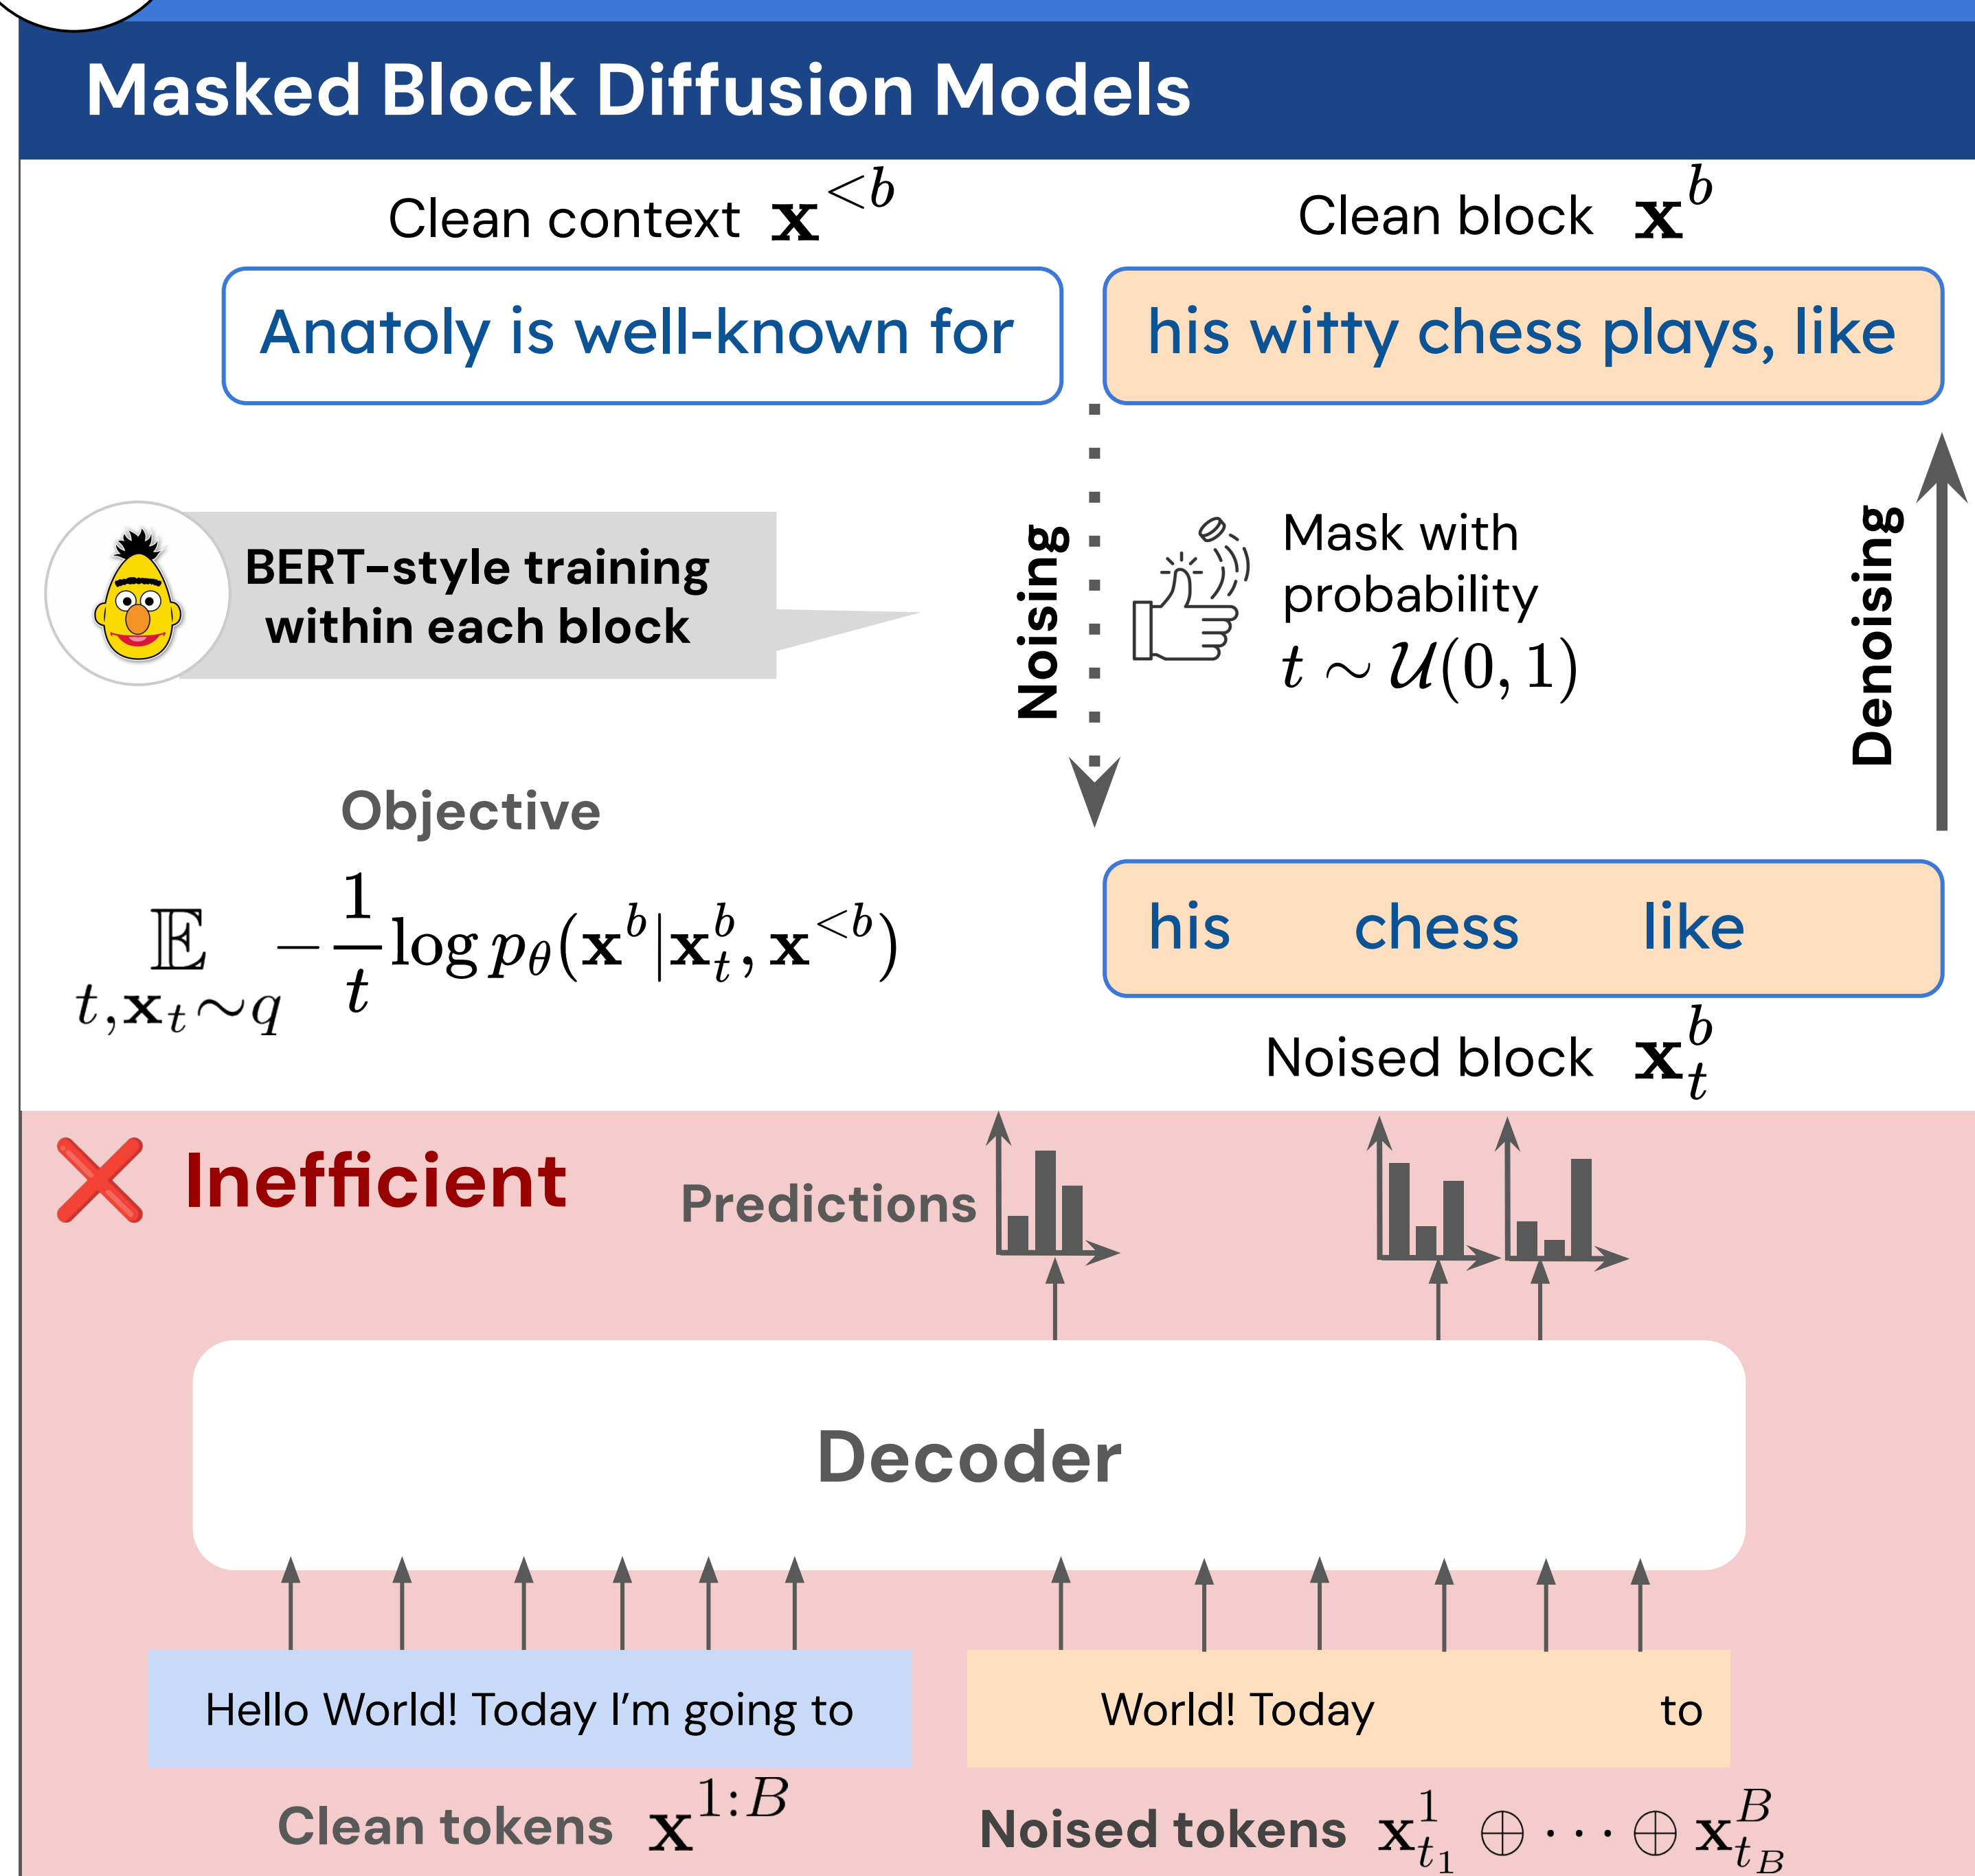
Masked Block Diffusion Models

Clean context $\mathbf{x}^{<b}$

Clean block $\mathbf{x}^{b}$

Anatoly is well-known for

his witty chess plays, like

BERT-style training within each block

Noising

Mask with probability $t \sim \mathcal{U}(0,1)$

Denoising

Objective

$\mathbb{E}_{t,\mathbf{x}_t \sim q} -\frac{1}{t} \log p_\theta(\mathbf{x}^b | \mathbf{x}_t^b, \mathbf{x}^{<b})$

his chess like

Noised block $\mathbf{x}_t^b$

Inefficient

Predictions

Decoder

Hello World! Today I'm going to

World! Today to

Clean tokens $\mathbf{x}^{1:B}$

Noised tokens $\mathbf{x}_{t_1}^{1} \oplus \cdots \oplus \mathbf{x}_{t_B}^{B}$